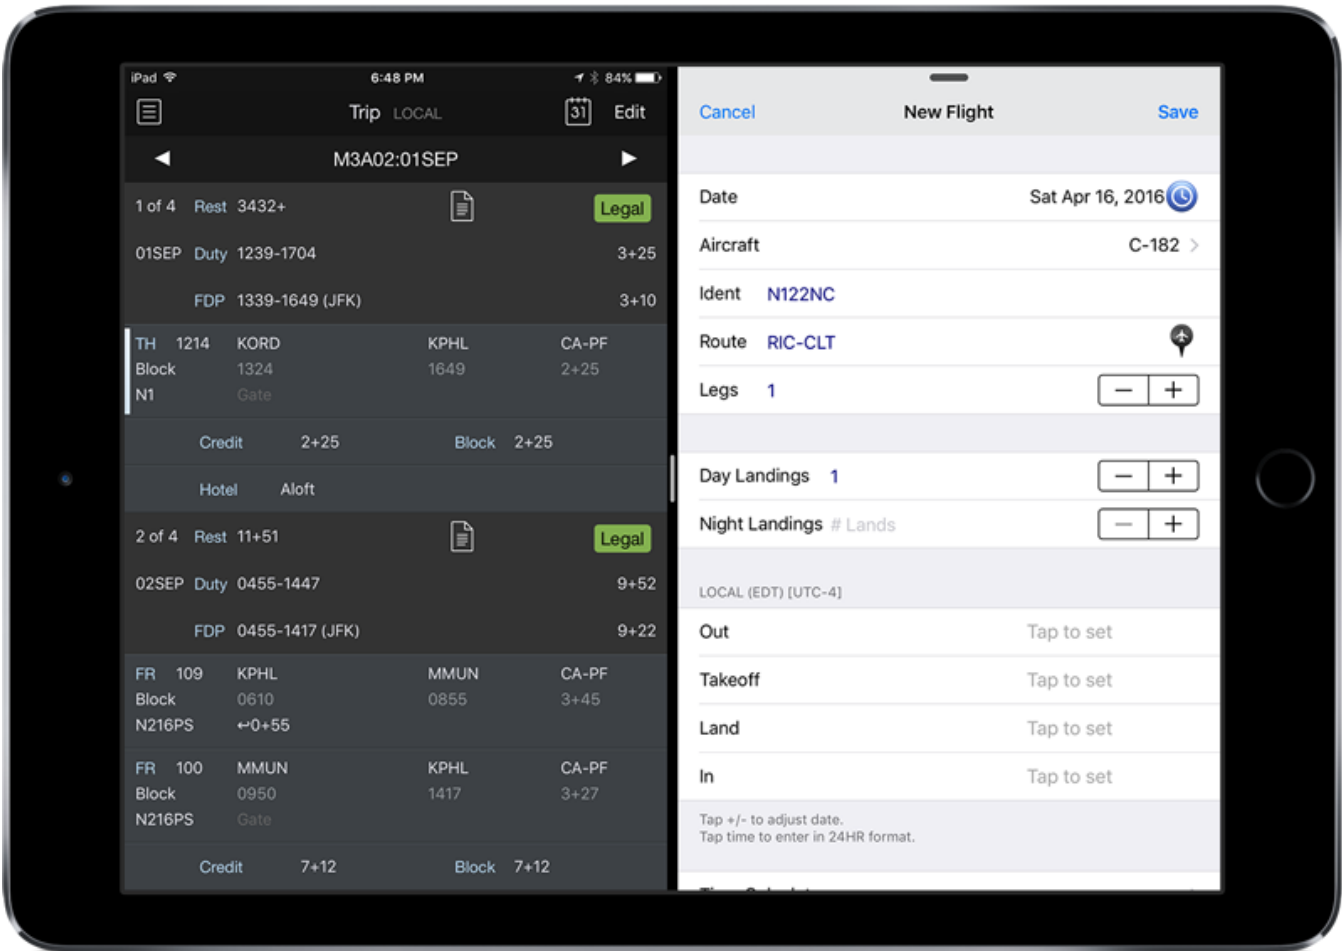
iPad 6:48 PM 84%

Trip LOCAL 31 Edit

◀ M3A02:01SEP ▶

1 of 4 Rest 3432+ Legal

01SEP Duty 1239-1704 3+25

FDP 1339-1649 (JFK) 3+10

TH 1214 KORD KPHL CA-PF
Block 1324 1649 2+25
N1 Gate

Credit 2+25 Block 2+25

Hotel Aloft

2 of 4 Rest 11+51 Legal

02SEP Duty 0455-1447 9+52

FDP 0455-1417 (JFK) 9+22

FR 109 KPHL MMUN CA-PF
Block 0610 0855 3+45
N216PS ↩0+55

FR 100 MMUN KPHL CA-PF
Block 0950 1417 3+27
N216PS Gate

Credit 7+12 Block 7+12

Cancel New Flight Save

Date Sat Apr 16, 2016

Aircraft C-182

Ident N122NC

Route RIC-CLT

Legs 1 − +

Day Landings 1 − +

Night Landings # Lands − +

LOCAL (EDT) [UTC-4]

Out Tap to set

Takeoff Tap to set

Land Tap to set

In Tap to set

Tap +/- to adjust date.
Tap time to enter in 24HR format.